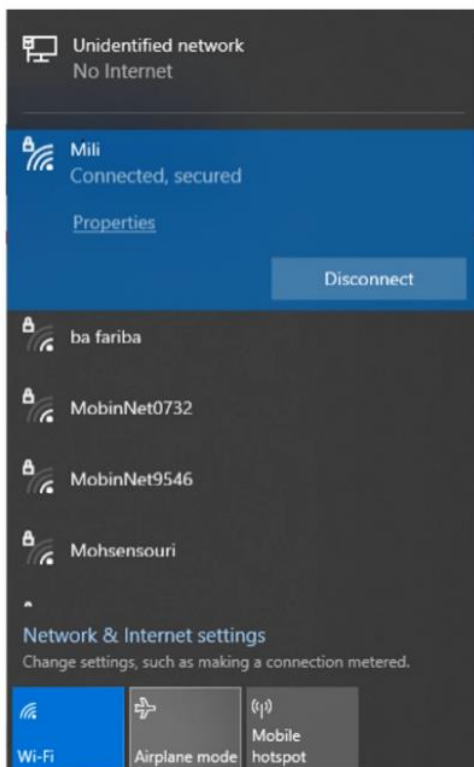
Unidentified network
No Internet

Mili
Connected, secured

Properties

Disconnect

ba fariba

MobinNet0732

MobinNet9546

Mohsensouri

Network & Internet settings
Change settings, such as making a connection metered.

Wi-Fi

Airplane mode

Mobile hotspot